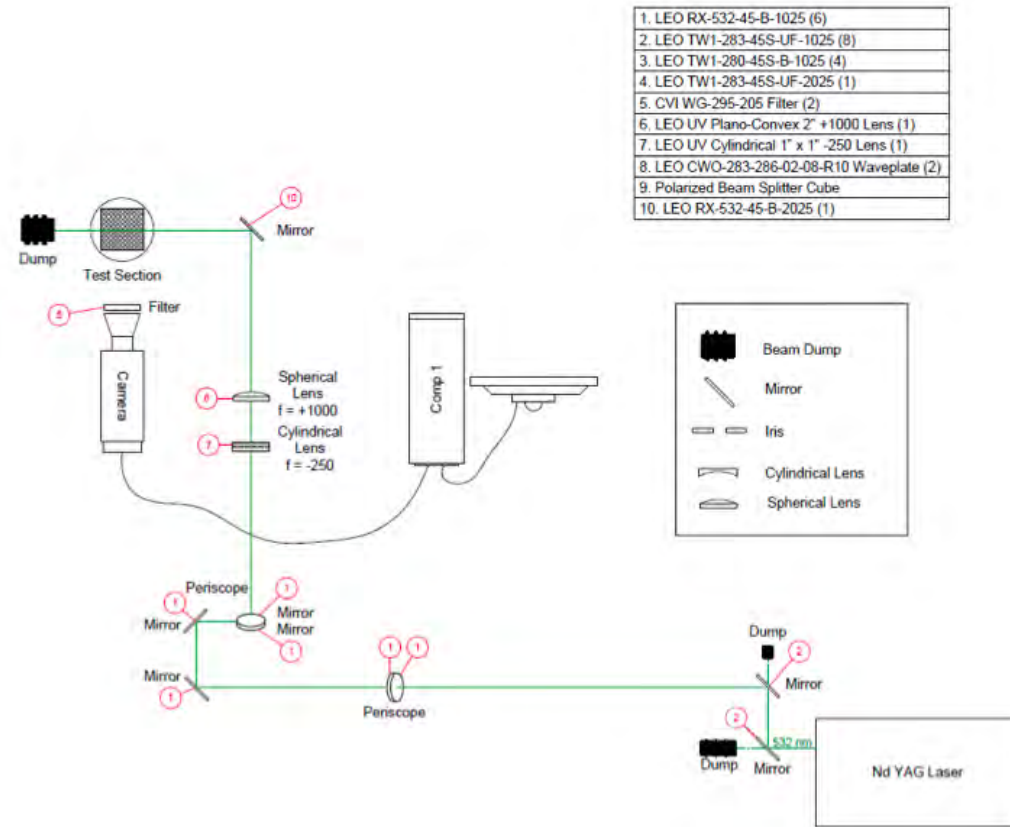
| 1. LEO RX-532-45-B-1025 (6) |
|---|
| 2. LEO TW1-283-45S-UF-1025 (8) |
| 3. LEO TW1-280-45S-B-1025 (4) |
| 4. LEO TW1-283-45S-UF-2025 (1) |
| 5. CVI WG-295-205 Filter (2) |
| 6. LEO UV Plano-Convex 2" +1000 Lens (1) |
| 7. LEO UV Cylindrical 1" x 1" -250 Lens (1) |
| 8. LEO CWO-283-286-02-08-R10 Waveplate (2) |
| 9. Polarized Beam Splitter Cube |
| 10. LEO RX-532-45-B-2025 (1) |

Dump

Test Section

10

Mirror

5

Filter

Camera

6

Spherical Lens f = +1000

7

Cylindrical Lens f = -250

Comp 1

Beam Dump

Mirror

Iris

Cylindrical Lens

Spherical Lens

Periscope

1

Mirror

1

Mirror

Mirror

1

Mirror

1

1

1

Periscope

Dump

2

Mirror

2

532 nm

Dump

Mirror

Nd YAG Laser